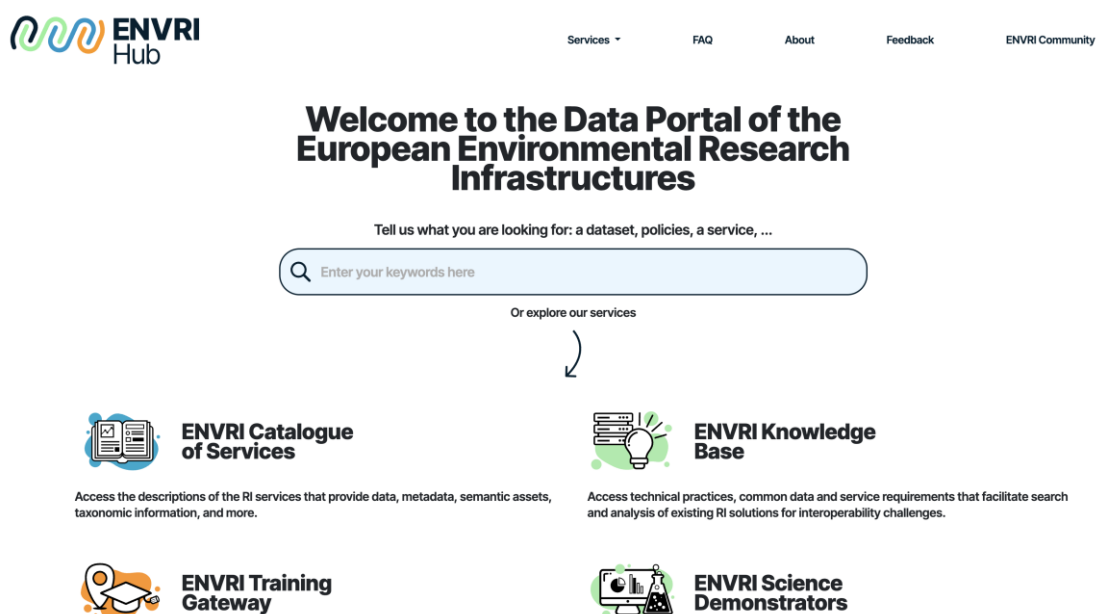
ENVRI Hub

Services FAQ About Feedback ENVRI Community

Welcome to the Data Portal of the European Environmental Research Infrastructures

Tell us what you are looking for: a dataset, policies, a service, ...

Enter your keywords here

Or explore our services

ENVRI Catalogue of Services

Access the descriptions of the RI services that provide data, metadata, semantic assets, taxonomic information, and more.

ENVRI Knowledge Base

Access technical practices, common data and service requirements that facilitate search and analysis of existing RI solutions for interoperability challenges.

ENVRI Training Gateway

ENVRI Science Demonstrators